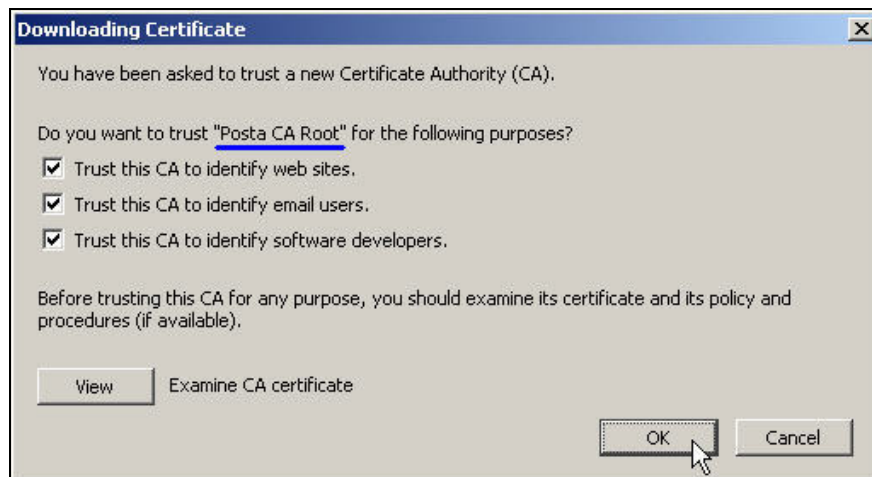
Downloading Certificate

You have been asked to trust a new Certificate Authority (CA).

Do you want to trust "Posta CA Root" for the following purposes?

Trust this CA to identify web sites.

Trust this CA to identify email users.

Trust this CA to identify software developers.

Before trusting this CA for any purpose, you should examine its certificate and its policy and procedures (if available).

View

Examine CA certificate

OK

Cancel